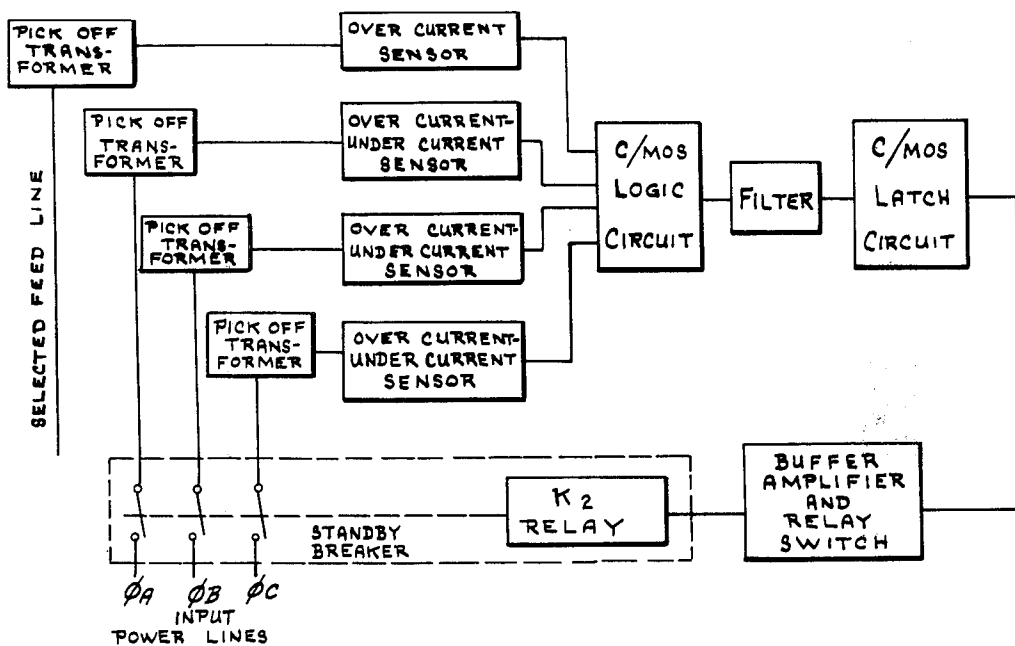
PICK OFF TRANSFORMER

OVER CURRENT SENSOR

PICK OFF TRANSFORMER

OVER CURRENT-UNDER CURRENT SENSOR

C/MOS LOGIC CIRCUIT

FILTER

C/MOS LATCH CIRCUIT

SELECTED FEED LINE

PICK OFF TRANSFORMER

OVER CURRENT-UNDER CURRENT SENSOR

PICK OFF TRANSFORMER

OVER CURRENT-UNDER CURRENT SENSOR

$K_2$ RELAY

BUFFER AMPLIFIER AND RELAY SWITCH

STANDBY BREAKER

$\phi A$ $\phi B$ $\phi C$

INPUT POWER LINES